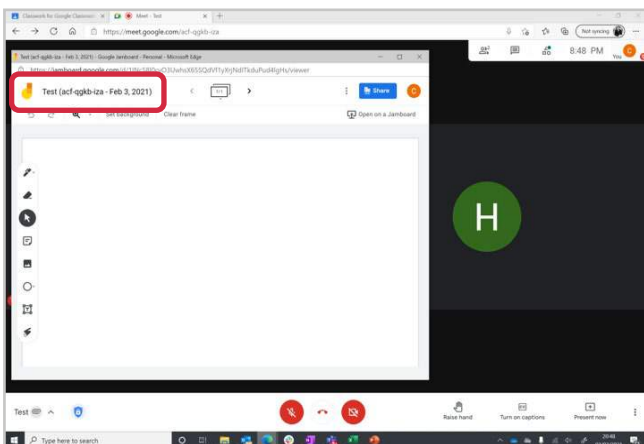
Classwork for Google Classroom
Meet - Test
https://meet.google.com/acf-qgkb-iza
Not syncing
8:48 PM
You
Test (acf-qgkb-iza - Feb 3, 2021) - Google Jamboard - Personal - Microsoft Edge
https://jamboard.google.com/d/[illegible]/viewer
Test (acf-qgkb-iza - Feb 3, 2021)
1/1
Share
C
Set background
Clear frame
Open on a Jamboard
H
Test
Raise hand
Turn on captions
Present now
Type here to search
20:48